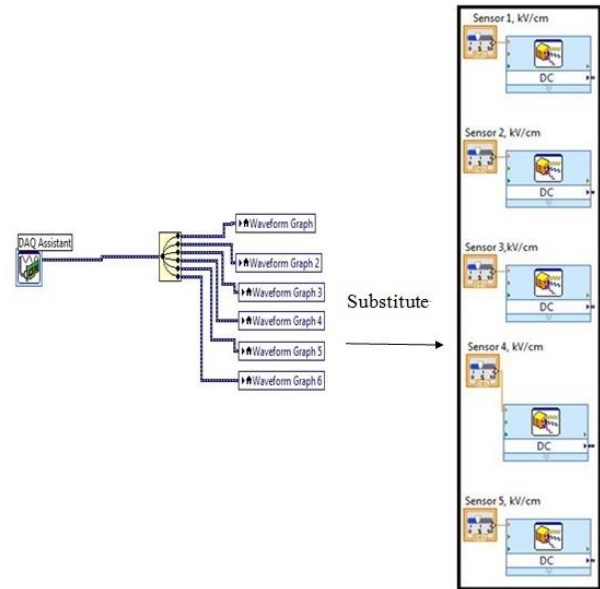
DAQ Assistant

Waveform Graph

Waveform Graph 2

Waveform Graph 3

Waveform Graph 4

Waveform Graph 5

Waveform Graph 6

Substitute

Sensor 1, kV/cm

DC

Sensor 2, kV/cm

DC

Sensor 3,kV/cm

DC

Sensor 4, kV/cm

DC

Sensor 5, kV/cm

DC